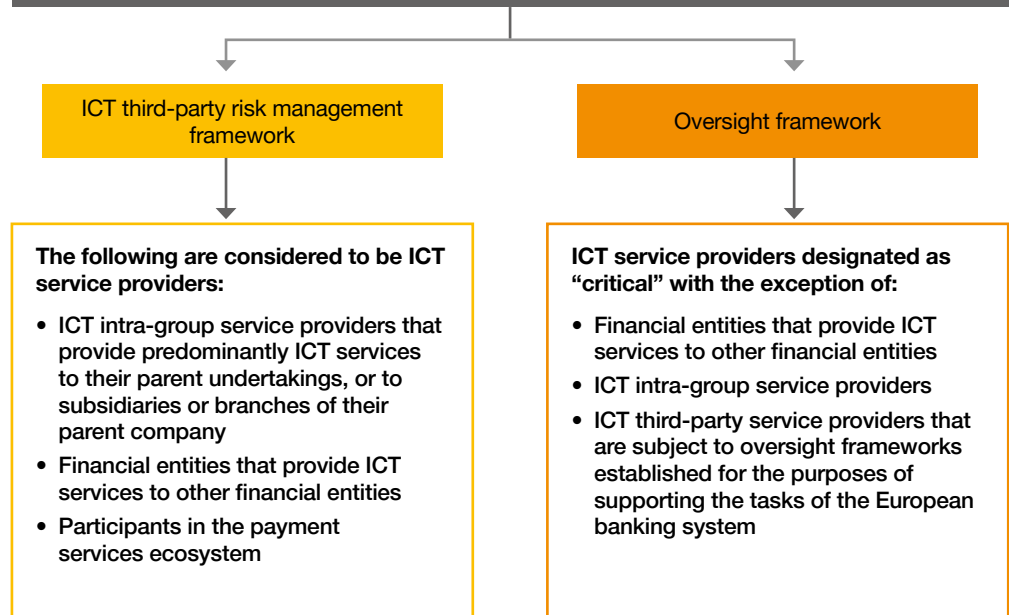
ICT third-party risk management framework

The following are considered to be ICT service providers:

- ICT intra-group service providers that provide predominantly ICT services to their parent undertakings, or to subsidiaries or branches of their parent company
- Financial entities that provide ICT services to other financial entities
- Participants in the payment services ecosystem

Oversight framework

ICT service providers designated as "critical" with the exception of:

- Financial entities that provide ICT services to other financial entities
- ICT intra-group service providers
- ICT third-party service providers that are subject to oversight frameworks established for the purposes of supporting the tasks of the European banking system